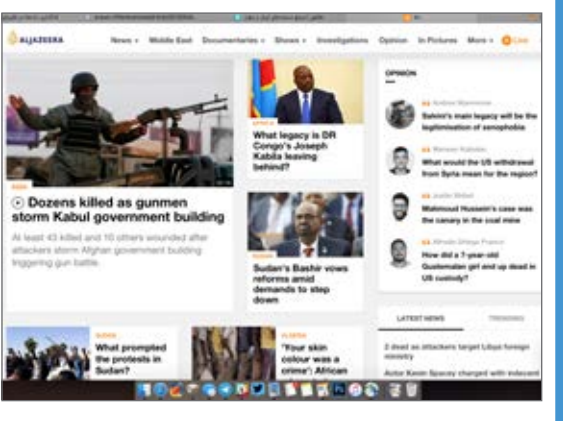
ALJAZEERA

News · Middle East · Documentaries · Shows · Investigations · Opinion · In Pictures · More · Live

ASIA

Dozens killed as gunmen storm Kabul government building

At least 43 killed and 10 others wounded after attackers storm Afghan government building triggering gun battle.

AFRICA

What legacy is DR Congo's Joseph Kabila leaving behind?

SUDAN

Sudan's Bashir vows reforms amid demands to step down

OPINION

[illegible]

Salvini's main legacy will be the legitimisation of xenophobia

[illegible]

What would the US withdrawal from Syria mean for the region?

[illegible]

Mahmoud Hussein's case was the canary in the coal mine

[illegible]

How did a 7-year-old Guatemalan girl end up dead in US custody?

SUDAN

What prompted the protests in Sudan?

ALJAZEERA

"Your skin colour was a crime": African

LATEST NEWS

TRENDING

3 dead as attackers target Libya foreign ministry

Actor Kevin Spacey charged with indecent